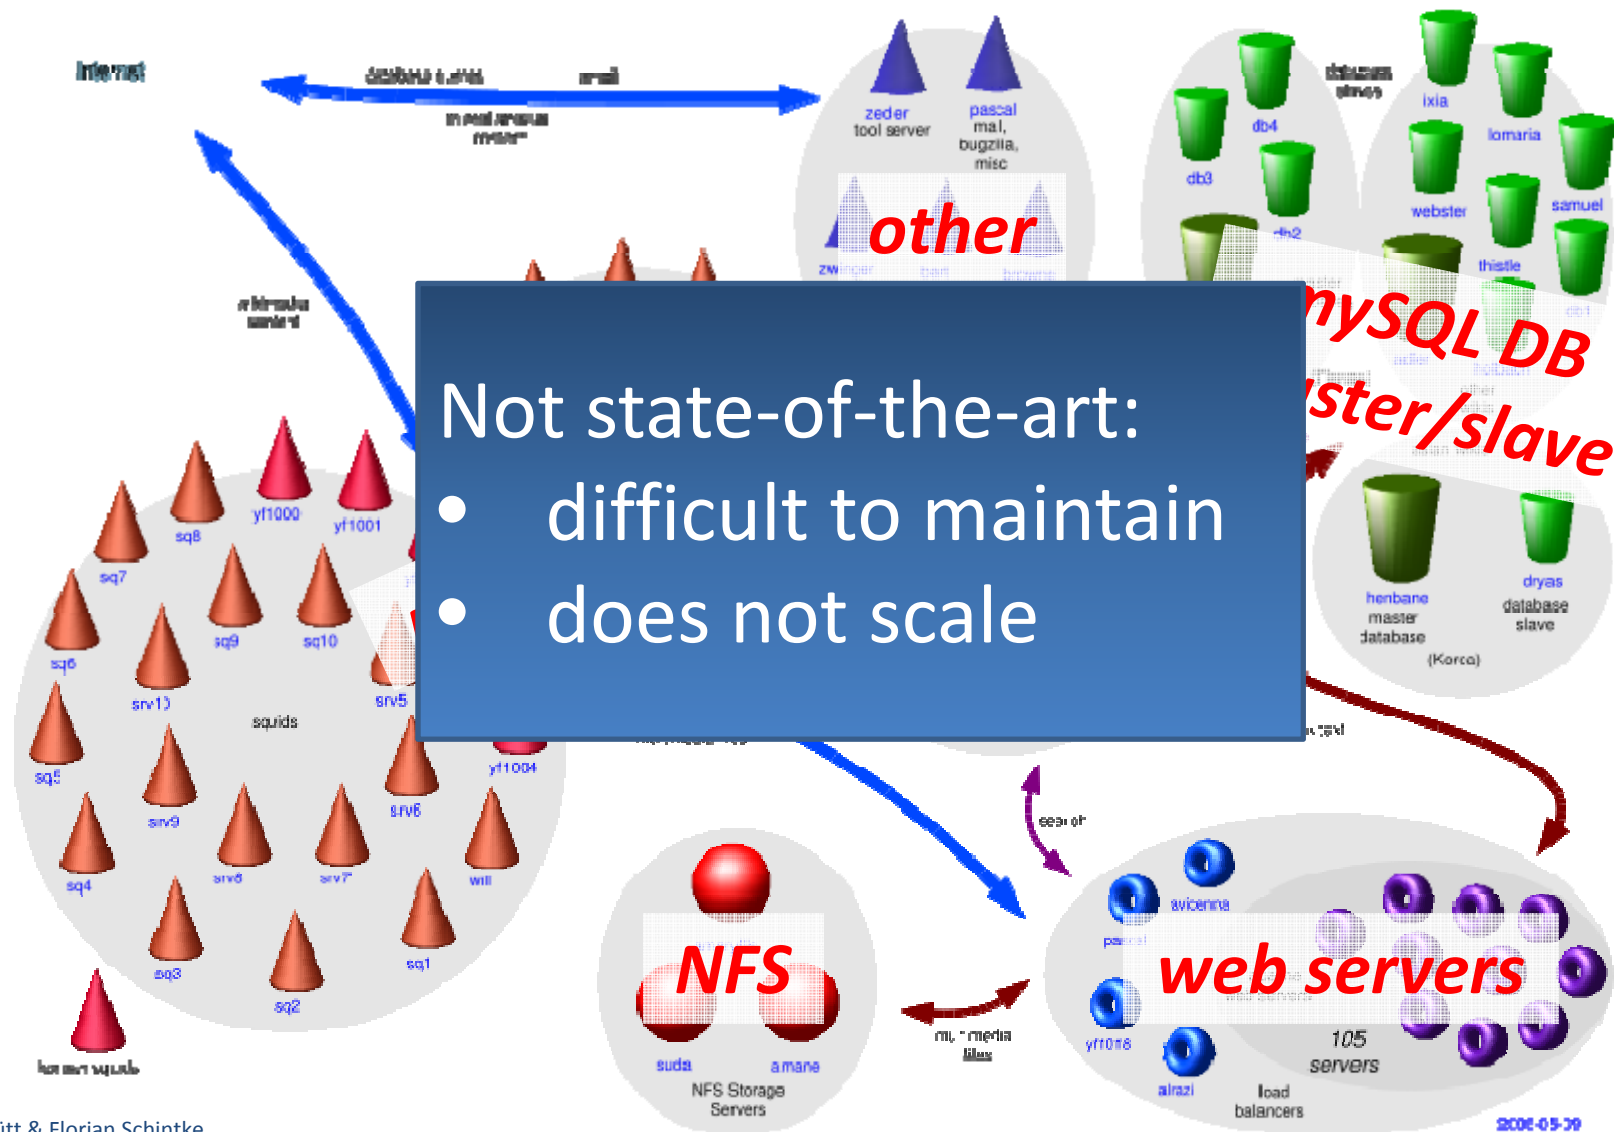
Internet

mail

zeder
tool server

pascal
mail,
bugzilla,
misc

other

db4

ixia

lomaria

db3

webster

samuel

db2

thistle

mySQL DB

ster/slave

Not state-of-the-art:
• difficult to maintain
• does not scale

sq8

yf1000

yf1001

sq7

sq9

sq10

sq6

srv10

srv5

squids

sq5

yf1004

srv9

srv6

sq4

srv8

srv7

will

sq3

sq1

sq2

henbane
master
database

dryas
database
slave

(Korea)

NFS

suda

amane

NFS Storage
Servers

avicenna

web servers

yf1018

105
servers

alrazi

load
balancers

2006-05-29

itt & Florian Schintke